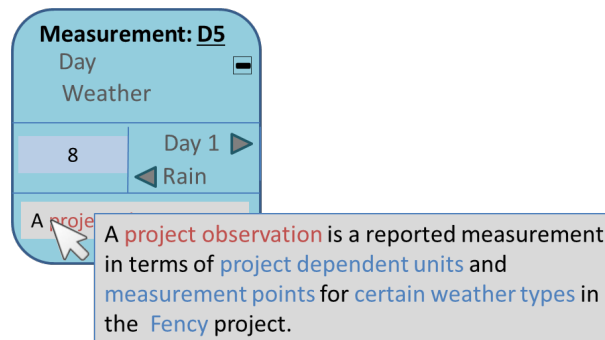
Measurement: D5
Day
Weather

8

Day 1
Rain

A proje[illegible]

A project observation is a reported measurement in terms of project dependent units and measurement points for certain weather types in the Fency project.